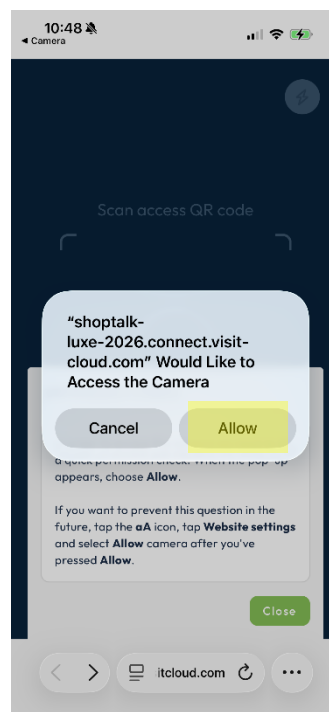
10:48
◂ Camera

Scan access QR code

"shoptalk-luxe-2026.connect.visit-cloud.com" Would Like to Access the Camera

Cancel

Allow

a quick permission check. When the pop-up appears, choose Allow.

If you want to prevent this question in the future, tap the aA icon, tap Website settings and select Allow camera after you've pressed Allow.

Close

itcloud.com